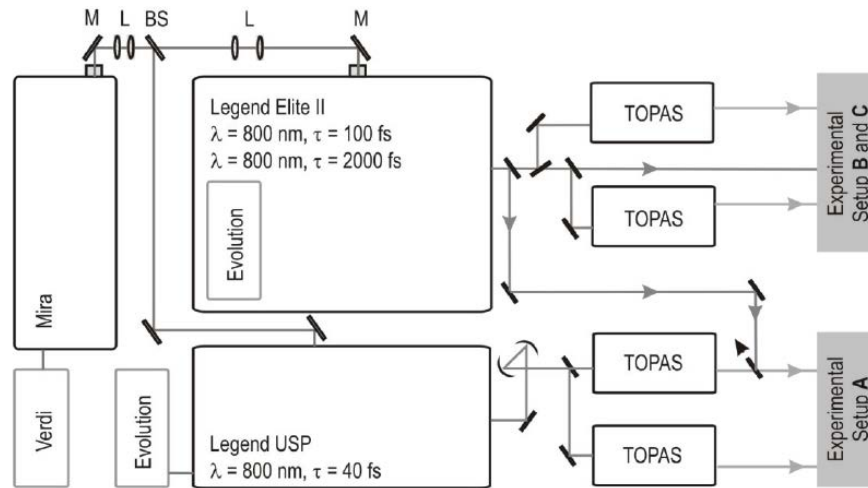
M L BS L M

Mira

Legend Elite II
$\lambda$ = 800 nm, $\tau$ = 100 fs
$\lambda$ = 800 nm, $\tau$ = 2000 fs

Evolution

TOPAS

TOPAS

Experimental Setup **B** and **C**

Verdi

Evolution

Legend USP
$\lambda$ = 800 nm, $\tau$ = 40 fs

TOPAS

TOPAS

Experimental Setup **A**